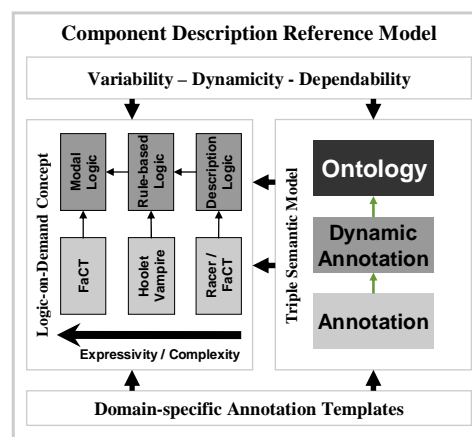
Component Description Reference Model

Variability – Dynamicity - Dependability

Logic-on-Demand Concept

Modal Logic

Rule-based Logic

Description Logic

FaCT

Hoolet Vampire

Racer / FaCT

Expressivity / Complexity

Triple Semantic Model

Ontology

Dynamic Annotation

Annotation

Domain-specific Annotation Templates